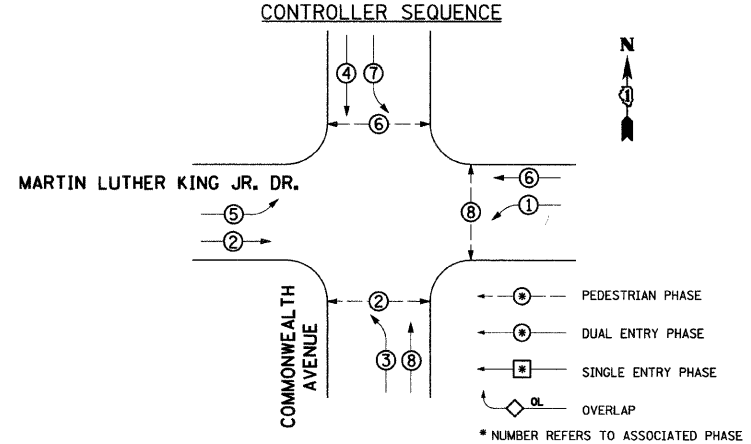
CONTROLLER SEQUENCE

N

4 7

6

MARTIN LUTHER KING JR. DR.

5

2

8

6

1

COMMONWEALTH AVENUE

2

3 8

* PEDESTRIAN PHASE

* DUAL ENTRY PHASE

* SINGLE ENTRY PHASE

OL OVERLAP

* NUMBER REFERS TO ASSOCIATED PHASE